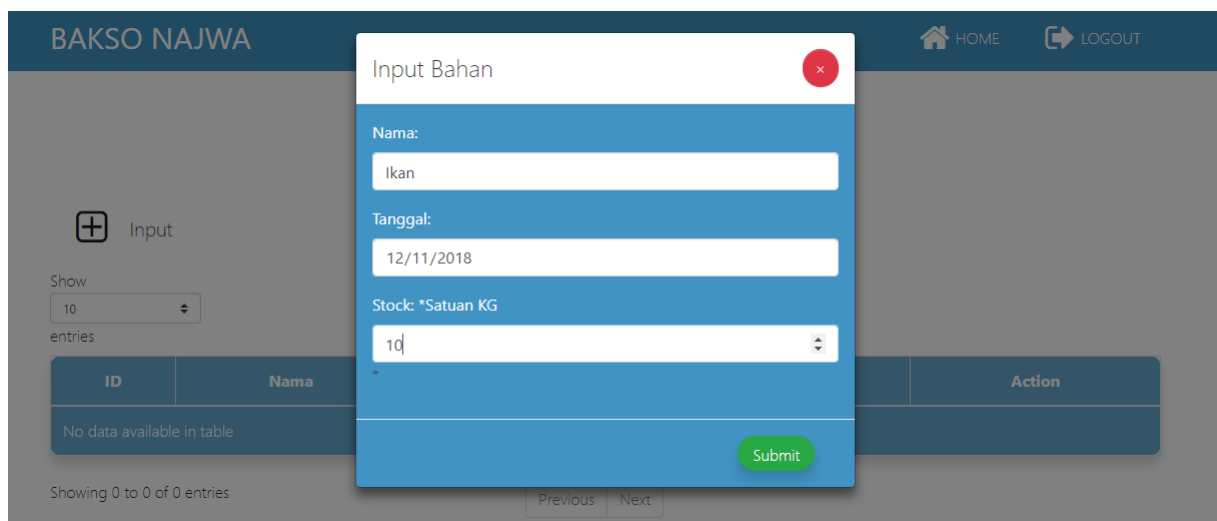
BAKSO NAJWA

HOME LOGOUT

Input Bahan ×

Nama:

Ikan

Tanggal:

12/11/2018

Stock: *Satuan KG

10

*

Submit

Input

Show
10
entries

| ID | Nama | Action |
|---|---|---|
| No data available in table | | |

Showing 0 to 0 of 0 entries

Previous Next